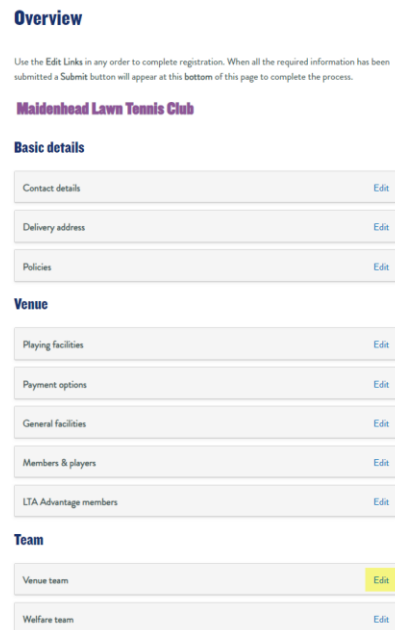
Overview

Use the Edit Links in any order to complete registration. When all the required information has been submitted a Submit button will appear at this bottom of this page to complete the process.

Maidenhead Lawn Tennis Club

Basic details

Contact details Edit

Delivery address Edit

Policies Edit

Venue

Playing facilities Edit

Payment options Edit

General facilities Edit

Members & players Edit

LTA Advantage members Edit

Team

Venue team Edit

Welfare team Edit